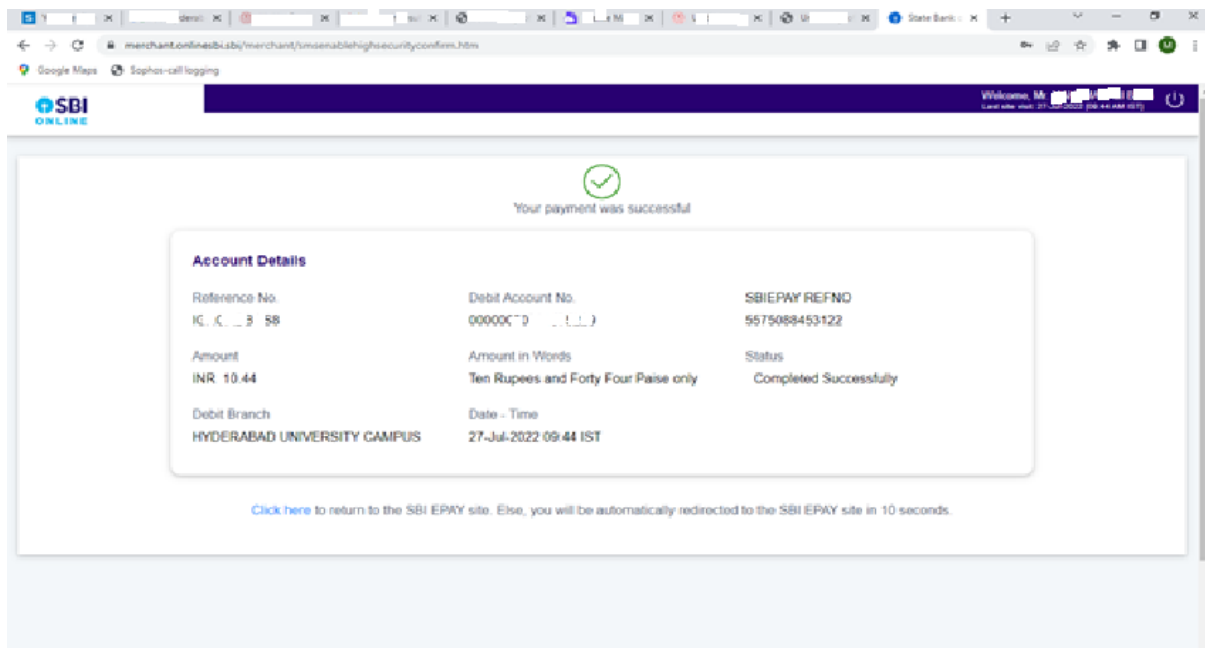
State Bank o ×

merchant.onlinesbi.sbi/merchant/smsenablehighsecurityconfirm.htm

Google Maps  Sophos-call logging

SBI ONLINE

Welcome, M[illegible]
Last site visit: 27-Jul-2022 [09:44 AM IST]

Your payment was successful

Account Details

Reference No.
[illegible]

Debit Account No.
00000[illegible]

SBIEPAY REFNO
5575088453122

Amount
INR 10.44

Amount in Words
Ten Rupees and Forty Four Paise only

Status
Completed Successfully

Debit Branch
HYDERABAD UNIVERSITY CAMPUS

Date - Time
27-Jul-2022 09:44 IST

Click here to return to the SBI EPAY site. Else, you will be automatically redirected to the SBI EPAY site in 10 seconds.